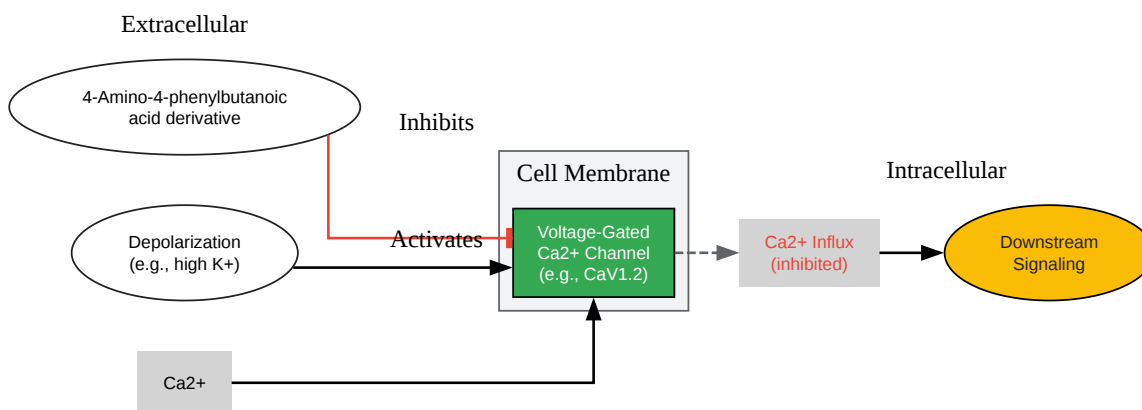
Extracellular

4-Amino-4-phenylbutanoic acid derivative

Inhibits

Cell Membrane

Intracellular

Depolarization (e.g., high K+)

Activates

Voltage-Gated Ca2+ Channel (e.g., CaV1.2)

Ca2+ Influx (inhibited)

Downstream Signaling

Ca2+